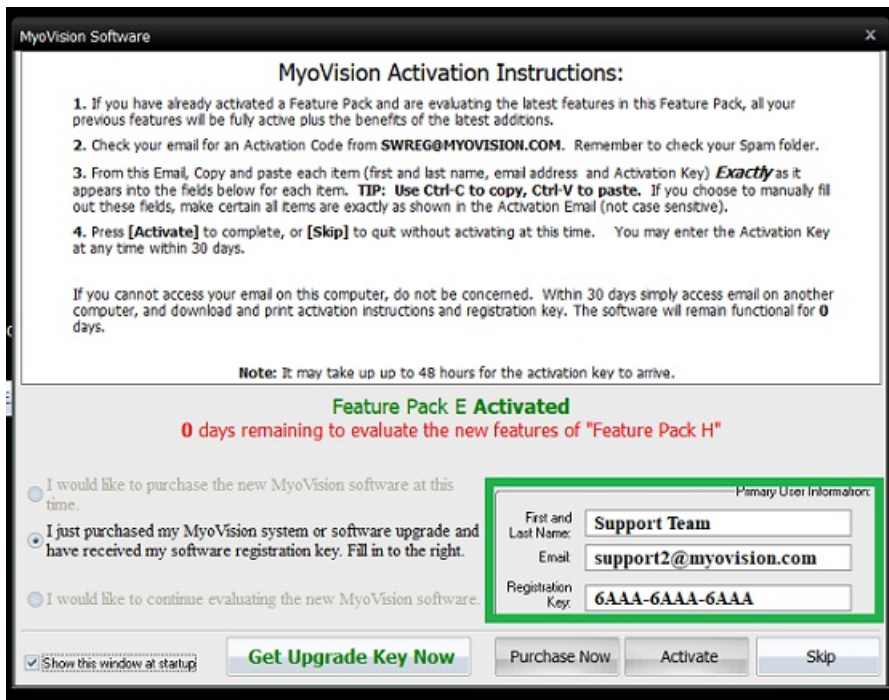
MyoVision Software

MyoVision Activation Instructions:

1. If you have already activated a Feature Pack and are evaluating the latest features in this Feature Pack, all your previous features will be fully active plus the benefits of the latest additions.

2. Check your email for an Activation Code from SWREG@MYOVISION.COM. Remember to check your Spam folder.

3. From this Email, Copy and paste each item (first and last name, email address and Activation Key) Exactly as it appears into the fields below for each item. TIP: Use Ctrl-C to copy, Ctrl-V to paste. If you choose to manually fill out these fields, make certain all items are exactly as shown in the Activation Email (not case sensitive).

4. Press [Activate] to complete, or [Skip] to quit without activating at this time. You may enter the Activation Key at any time within 30 days.

If you cannot access your email on this computer, do not be concerned. Within 30 days simply access email on another computer, and download and print activation instructions and registration key. The software will remain functional for 0 days.

Note: It may take up up to 48 hours for the activation key to arrive.

Feature Pack E Activated
0 days remaining to evaluate the new features of "Feature Pack H"

I would like to purchase the new MyoVision software at this time.

I just purchased my MyoVision system or software upgrade and have received my software registration key. Fill in to the right.

I would like to continue evaluating the new MyoVision software.

Primary User Information:
First and Last Name: Support Team
Email: support2@myovision.com
Registration Key: 6AAA-6AAA-6AAA

Show this window at startup
Get Upgrade Key Now
Purchase Now
Activate
Skip